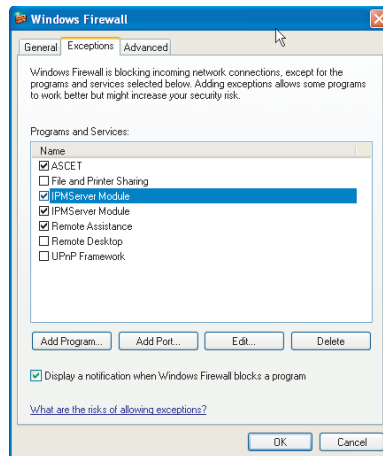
Windows Firewall

General Exceptions Advanced

Windows Firewall is blocking incoming network connections, except for the programs and services selected below. Adding exceptions allows some programs to work better but might increase your security risk.

Programs and Services:

| Name |
|---|
| ☑ ASCET |
| ☐ File and Printer Sharing |
| ☑ IPMServer Module |
| ☑ IPMServer Module |
| ☑ Remote Assistance |
| ☐ Remote Desktop |
| ☐ UPnP Framework |

Add Program... Add Port... Edit... Delete

☑ Display a notification when Windows Firewall blocks a program

What are the risks of allowing exceptions?

OK Cancel